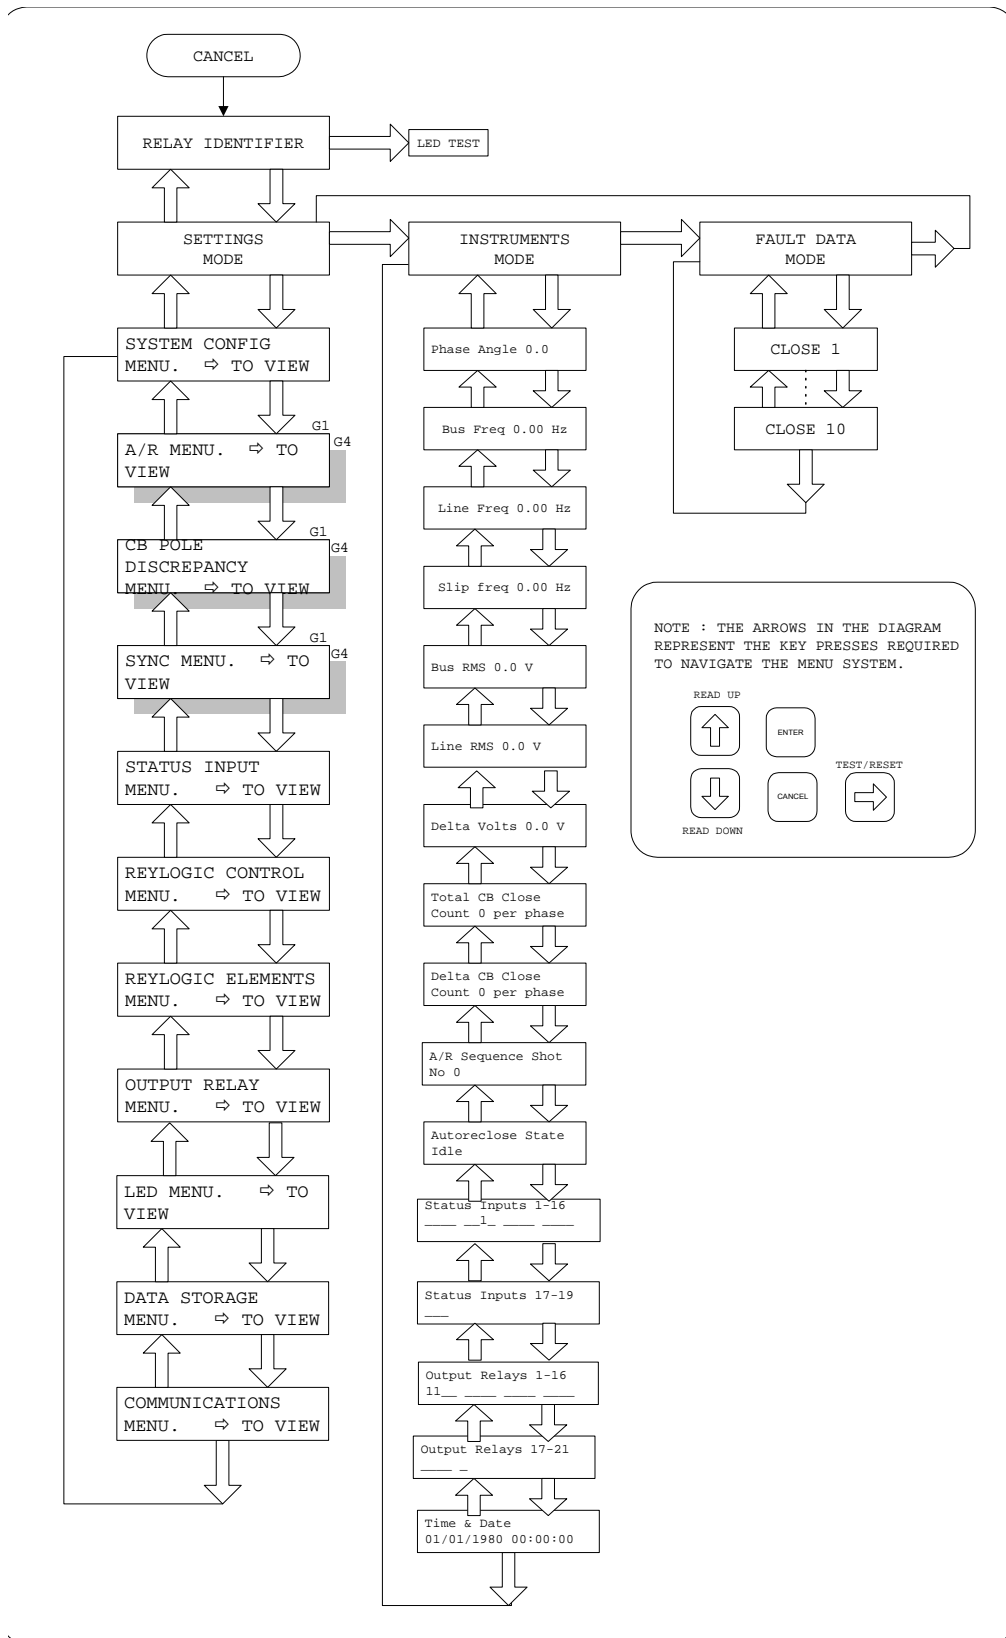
CANCEL

RELAY IDENTIFIER

LED TEST

SETTINGS MODE

INSTRUMENTS MODE

FAULT DATA MODE

SYSTEM CONFIG MENU. ⇨ TO VIEW

G1
G4
A/R MENU. ⇨ TO VIEW

G1
G4
CB POLE DISCREPANCY MENU. ⇨ TO VIEW

G1
G4
SYNC MENU. ⇨ TO VIEW

STATUS INPUT MENU. ⇨ TO VIEW

REYLOGIC CONTROL MENU. ⇨ TO VIEW

REYLOGIC ELEMENTS MENU. ⇨ TO VIEW

OUTPUT RELAY MENU. ⇨ TO VIEW

LED MENU. ⇨ TO VIEW

DATA STORAGE MENU. ⇨ TO VIEW

COMMUNICATIONS MENU. ⇨ TO VIEW

Phase Angle 0.0

Bus Freq 0.00 Hz

Line Freq 0.00 Hz

Slip freq 0.00 Hz

Bus RMS 0.0 V

Line RMS 0.0 V

Delta Volts 0.0 V

Total CB Close Count 0 per phase

Delta CB Close Count 0 per phase

A/R Sequence Shot No 0

Autoreclose State Idle

Status Inputs 1-16
____ __1_ ____ ____

Status Inputs 17-19
___

Output Relays 1-16
11__ ____ ____ ____

Output Relays 17-21
____ _

Time & Date
01/01/1980 00:00:00

CLOSE 1

CLOSE 10

NOTE : THE ARROWS IN THE DIAGRAM REPRESENT THE KEY PRESSES REQUIRED TO NAVIGATE THE MENU SYSTEM.

READ UP

ENTER

TEST/RESET

CANCEL

READ DOWN